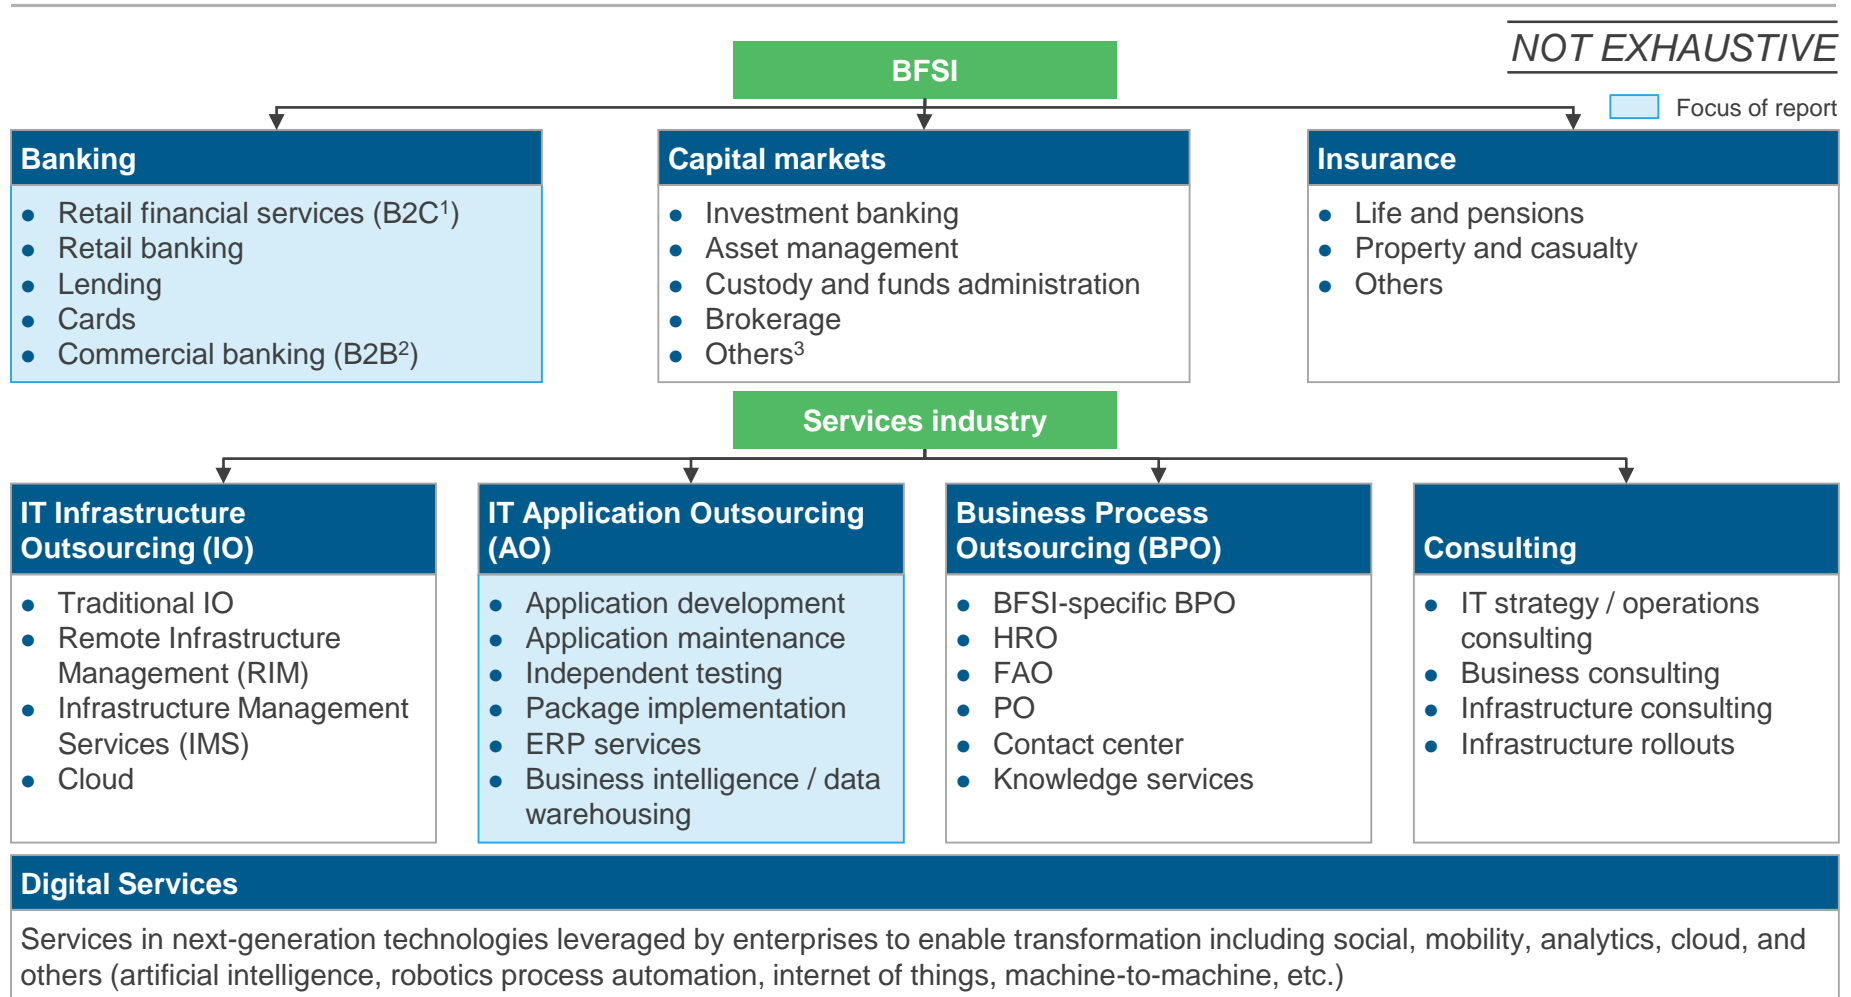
NOT EXHAUSTIVE

Focus of report

BFSI

Banking
- Retail financial services (B2C$^1$)
- Retail banking
- Lending
- Cards
- Commercial banking (B2B$^2$)

Capital markets
- Investment banking
- Asset management
- Custody and funds administration
- Brokerage
- Others$^3$

Insurance
- Life and pensions
- Property and casualty
- Others

Services industry

IT Infrastructure Outsourcing (IO)
- Traditional IO
- Remote Infrastructure Management (RIM)
- Infrastructure Management Services (IMS)
- Cloud

IT Application Outsourcing (AO)
- Application development
- Application maintenance
- Independent testing
- Package implementation
- ERP services
- Business intelligence / data warehousing

Business Process Outsourcing (BPO)
- BFSI-specific BPO
- HRO
- FAO
- PO
- Contact center
- Knowledge services

Consulting
- IT strategy / operations consulting
- Business consulting
- Infrastructure consulting
- Infrastructure rollouts

Digital Services

Services in next-generation technologies leveraged by enterprises to enable transformation including social, mobility, analytics, cloud, and others (artificial intelligence, robotics process automation, internet of things, machine-to-machine, etc.)